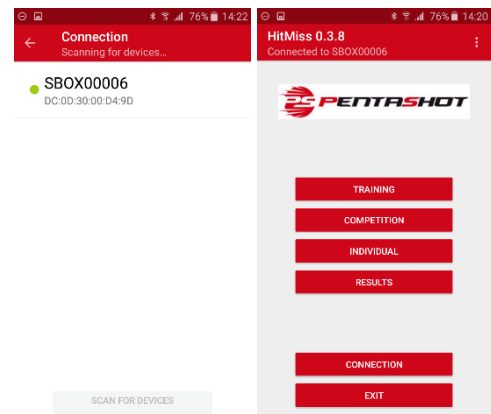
76% 14:22

Connection
Scanning for devices...

SBOX00006
DC:0D:30:00:D4:9D

SCAN FOR DEVICES

76% 14:20

HitMiss 0.3.8
Connected to SBOX00006

PS PENTASHOT

TRAINING

COMPETITION

INDIVIDUAL

RESULTS

CONNECTION

EXIT